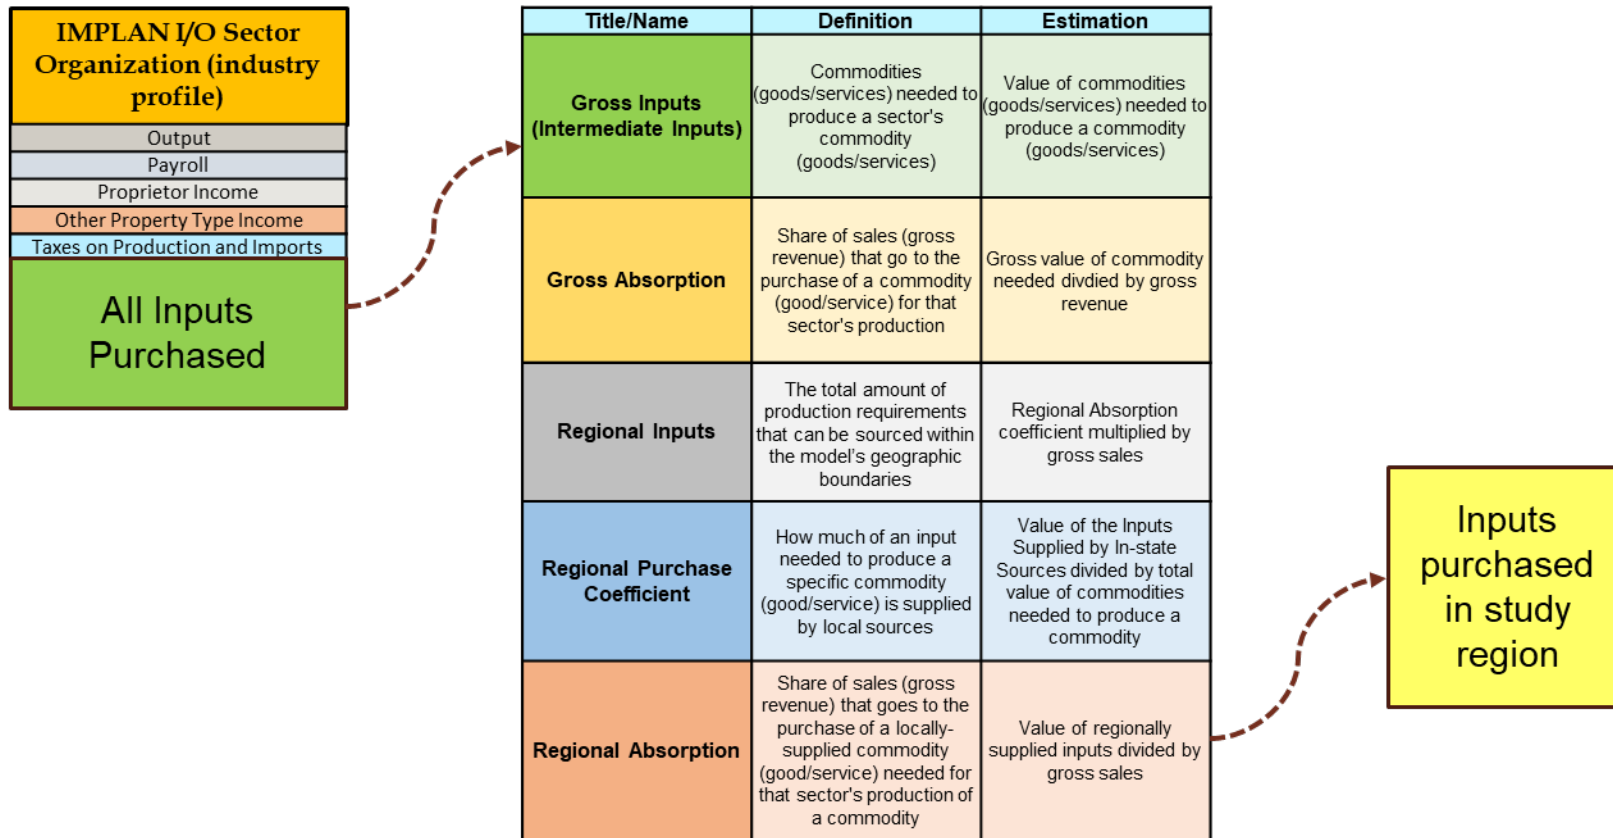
IMPLAN I/O Sector Organization (industry profile)

Output

Payroll

Proprietor Income

Other Property Type Income

Taxes on Production and Imports

All Inputs Purchased

| Title/Name | Definition | Estimation |
|---|---|---|
| Gross Inputs (Intermediate Inputs) | Commodities (goods/services) needed to produce a sector's commodity (goods/services) | Value of commodities (goods/services) needed to produce a commodity (goods/services) |
| Gross Absorption | Share of sales (gross revenue) that go to the purchase of a commodity (good/service) for that sector's production | Gross value of commodity needed divdied by gross revenue |
| Regional Inputs | The total amount of production requirements that can be sourced within the model's geographic boundaries | Regional Absorption coefficient multiplied by gross sales |
| Regional Purchase Coefficient | How much of an input needed to produce a specific commodity (good/service) is supplied by local sources | Value of the Inputs Supplied by In-state Sources divided by total value of commodities needed to produce a commodity |
| Regional Absorption | Share of sales (gross revenue) that goes to the purchase of a locally-supplied commodity (good/service) needed for that sector's production of a commodity | Value of regionally supplied inputs divided by gross sales |

Inputs purchased in study region